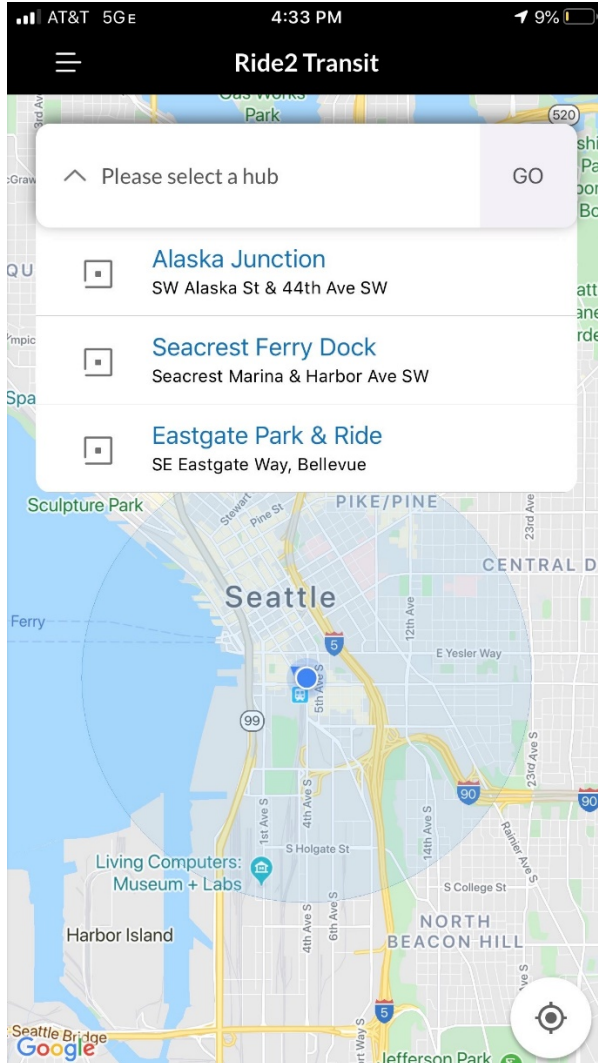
AT&T 5GE 4:33 PM 9%

Ride2 Transit

Park

520

Please select a hub

GO

Alaska Junction
SW Alaska St & 44th Ave SW

Seacrest Ferry Dock
Seacrest Marina & Harbor Ave SW

Eastgate Park & Ride
SE Eastgate Way, Bellevue

Sculpture Park

PIKE/PINE

Stewart

Pine St

23rd Ave

CENTRAL D

Seattle

Ferry

5

12th Ave

E Yesler Way

5th Ave S

99

23rd Ave S

90

90

1st Ave S

4th Ave S

14th Ave S

Rainier Ave S

S Holgate St

Living Computers:
Museum + Labs

S College St

NORTH
BEACON HILL

Harbor Island

4th Ave S

6th Ave S

5

Seattle Bridge

Google

Jefferson Park